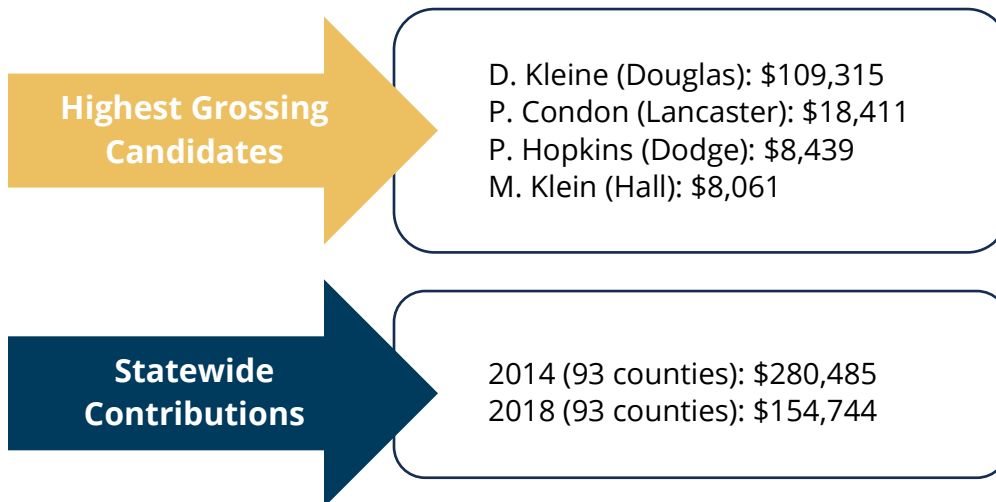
Highest Grossing Candidates

D. Kleine (Douglas): \$109,315
P. Condon (Lancaster): \$18,411
P. Hopkins (Dodge): \$8,439
M. Klein (Hall): \$8,061

Statewide Contributions

2014 (93 counties): \$280,485
2018 (93 counties): \$154,744